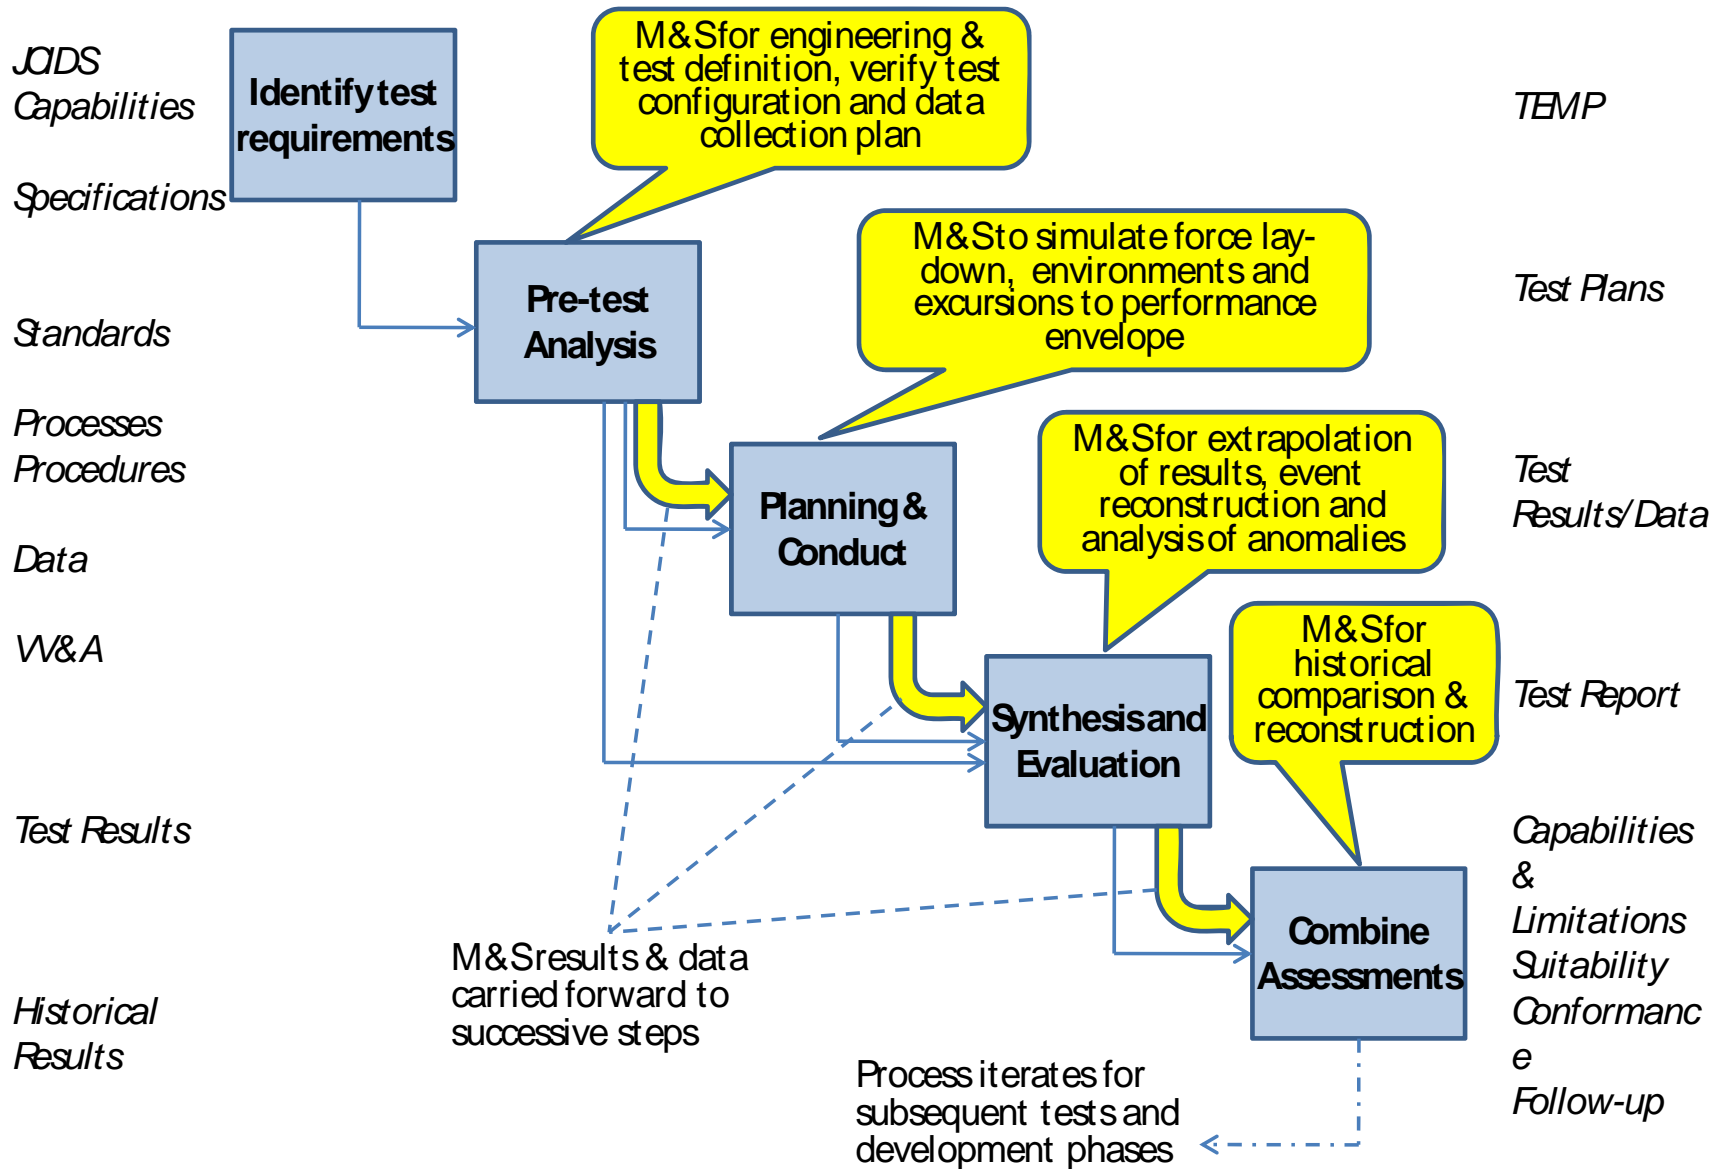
JCIDS
Capabilities

Specifications

Standards

Processes
Procedures

Data

VV&A

Test Results

Historical
Results

Identify test requirements

M&S for engineering & test definition, verify test configuration and data collection plan

Pre-test Analysis

M&S to simulate force lay-down, environments and excursions to performance envelope

Planning & Conduct

M&S for extrapolation of results, event reconstruction and analysis of anomalies

Synthesis and Evaluation

M&S for historical comparison & reconstruction

Combine Assessments

M&S results & data carried forward to successive steps

Process iterates for subsequent tests and development phases

TEMP

Test Plans

Test
Results/Data

Test Report

Capabilities
&
Limitations
Suitability
Conformanc
e
Follow-up